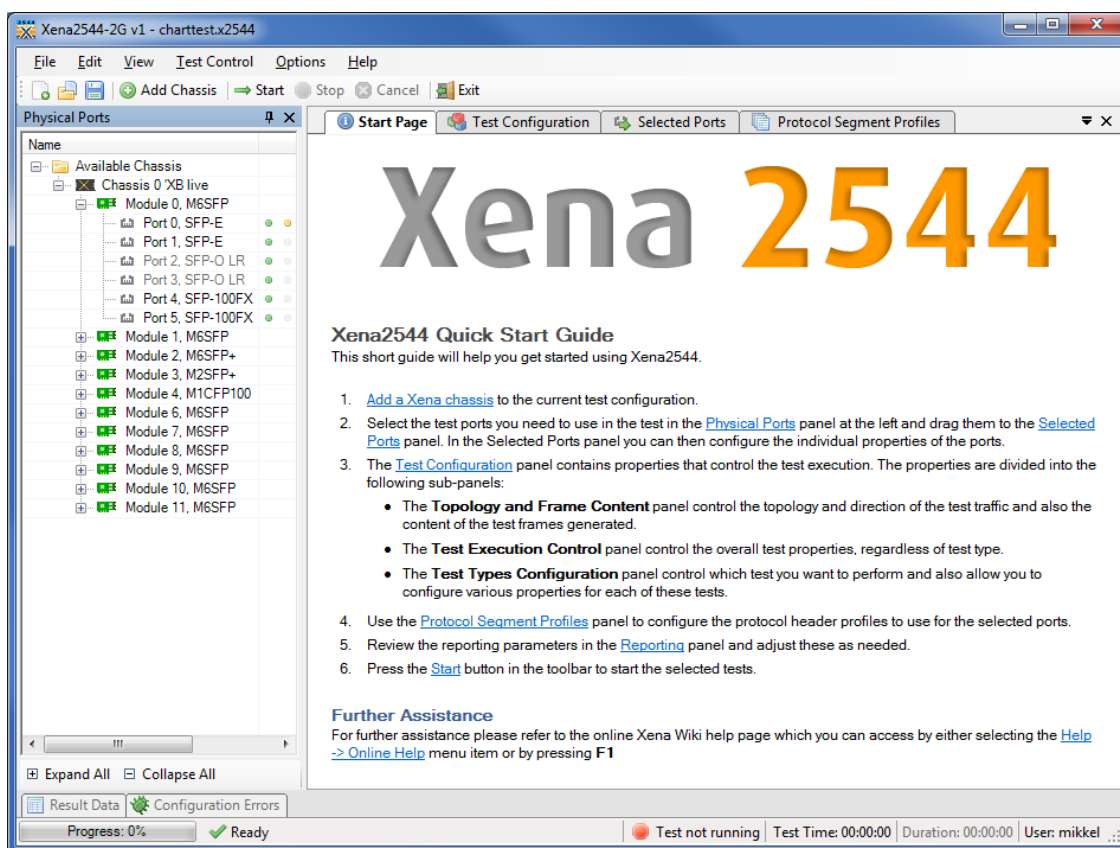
Xena2544-2G v1 - charttest.x2544

File Edit View Test Control Options Help

Add Chassis Start Stop Cancel Exit

Physical Ports

Name

Available Chassis
Chassis 0 'XB live
Module 0, M6SFP
Port 0, SFP-E
Port 1, SFP-E
Port 2, SFP-O LR
Port 3, SFP-O LR
Port 4, SFP-100FX
Port 5, SFP-100FX
Module 1, M6SFP
Module 2, M6SFP+
Module 3, M2SFP+
Module 4, M1CFP100
Module 6, M6SFP
Module 7, M6SFP
Module 8, M6SFP
Module 9, M6SFP
Module 10, M6SFP
Module 11, M6SFP

Expand All Collapse All

Result Data Configuration Errors

Start Page Test Configuration Selected Ports Protocol Segment Profiles

Xena 2544

Xena2544 Quick Start Guide
This short guide will help you get started using Xena2544.

1. Add a Xena chassis to the current test configuration.
2. Select the test ports you need to use in the test in the Physical Ports panel at the left and drag them to the Selected Ports panel. In the Selected Ports panel you can then configure the individual properties of the ports.
3. The Test Configuration panel contains properties that control the test execution. The properties are divided into the following sub-panels:
• The Topology and Frame Content panel control the topology and direction of the test traffic and also the content of the test frames generated.
• The Test Execution Control panel control the overall test properties, regardless of test type.
• The Test Types Configuration panel control which test you want to perform and also allow you to configure various properties for each of these tests.
4. Use the Protocol Segment Profiles panel to configure the protocol header profiles to use for the selected ports.
5. Review the reporting parameters in the Reporting panel and adjust these as needed.
6. Press the Start button in the toolbar to start the selected tests.

Further Assistance
For further assistance please refer to the online Xena Wiki help page which you can access by either selecting the Help -> Online Help menu item or by pressing F1

Progress: 0% Ready Test not running Test Time: 00:00:00 Duration: 00:00:00 User: mikkel